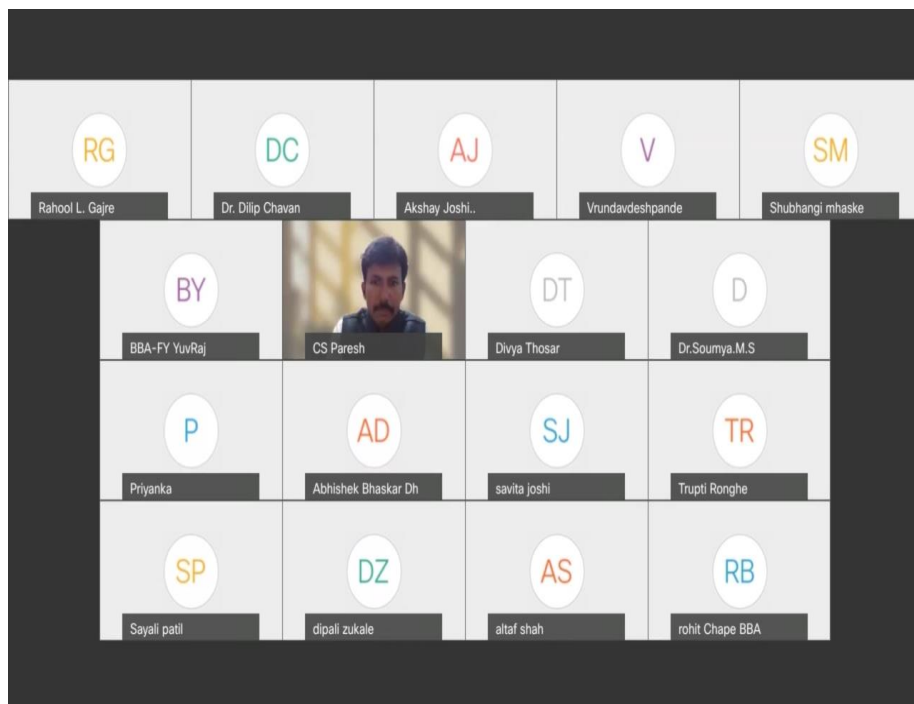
RG
Rahool L. Gajre

DC
Dr. Dilip Chavan

AJ
Akshay Joshi..

V
Vrundavdeshpande

SM
Shubhangi mhaske

BY
BBA-FY YuvRaj

CS Paresh

DT
Divya Thosar

D
Dr.Soumya.M.S

P
Priyanka

AD
Abhishek Bhaskar Dh

SJ
savita joshi

TR
Trupti Ronghe

SP
Sayali patil

DZ
dipali zukale

AS
altaf shah

RB
rohit Chape BBA